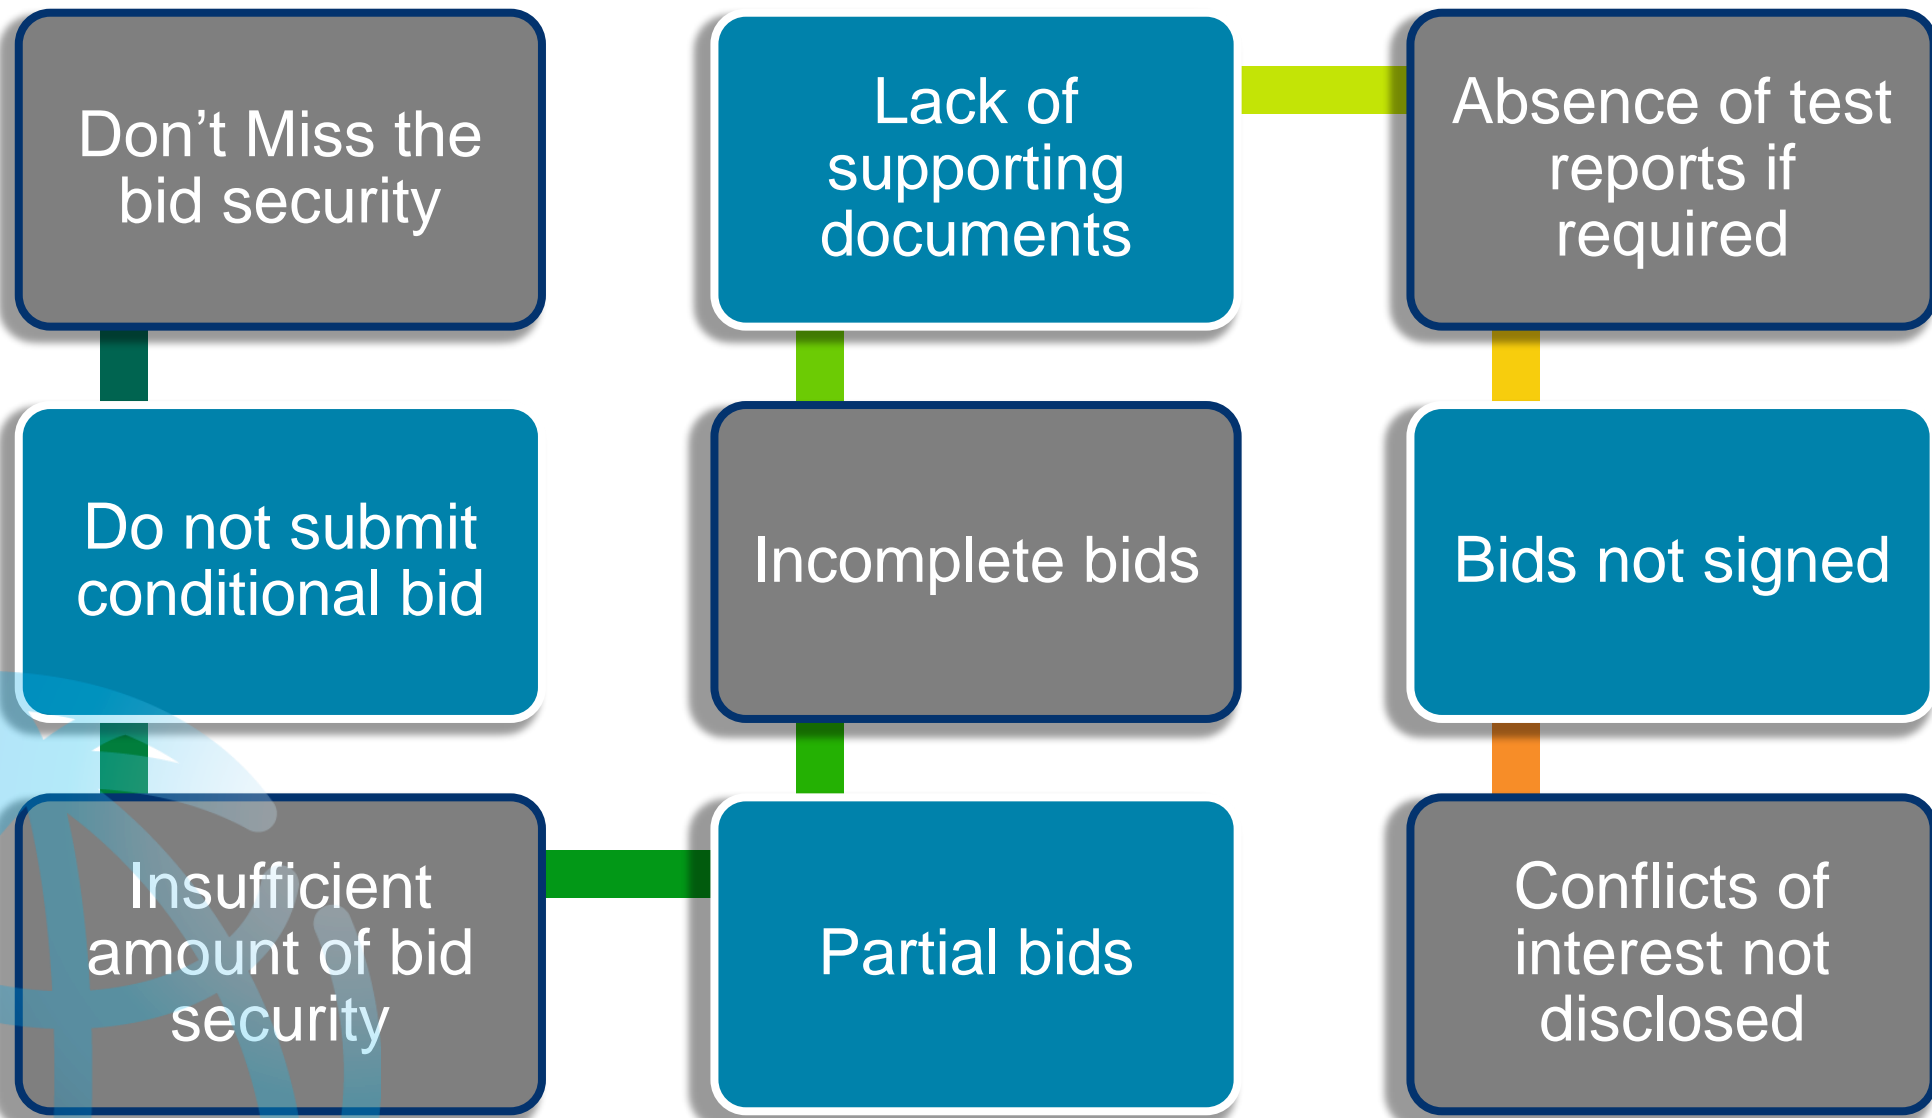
Don’t Miss the bid security

Do not submit conditional bid

Insufficient amount of bid security

Partial bids

Incomplete bids

Lack of supporting documents

Absence of test reports if required

Bids not signed

Conflicts of interest not disclosed